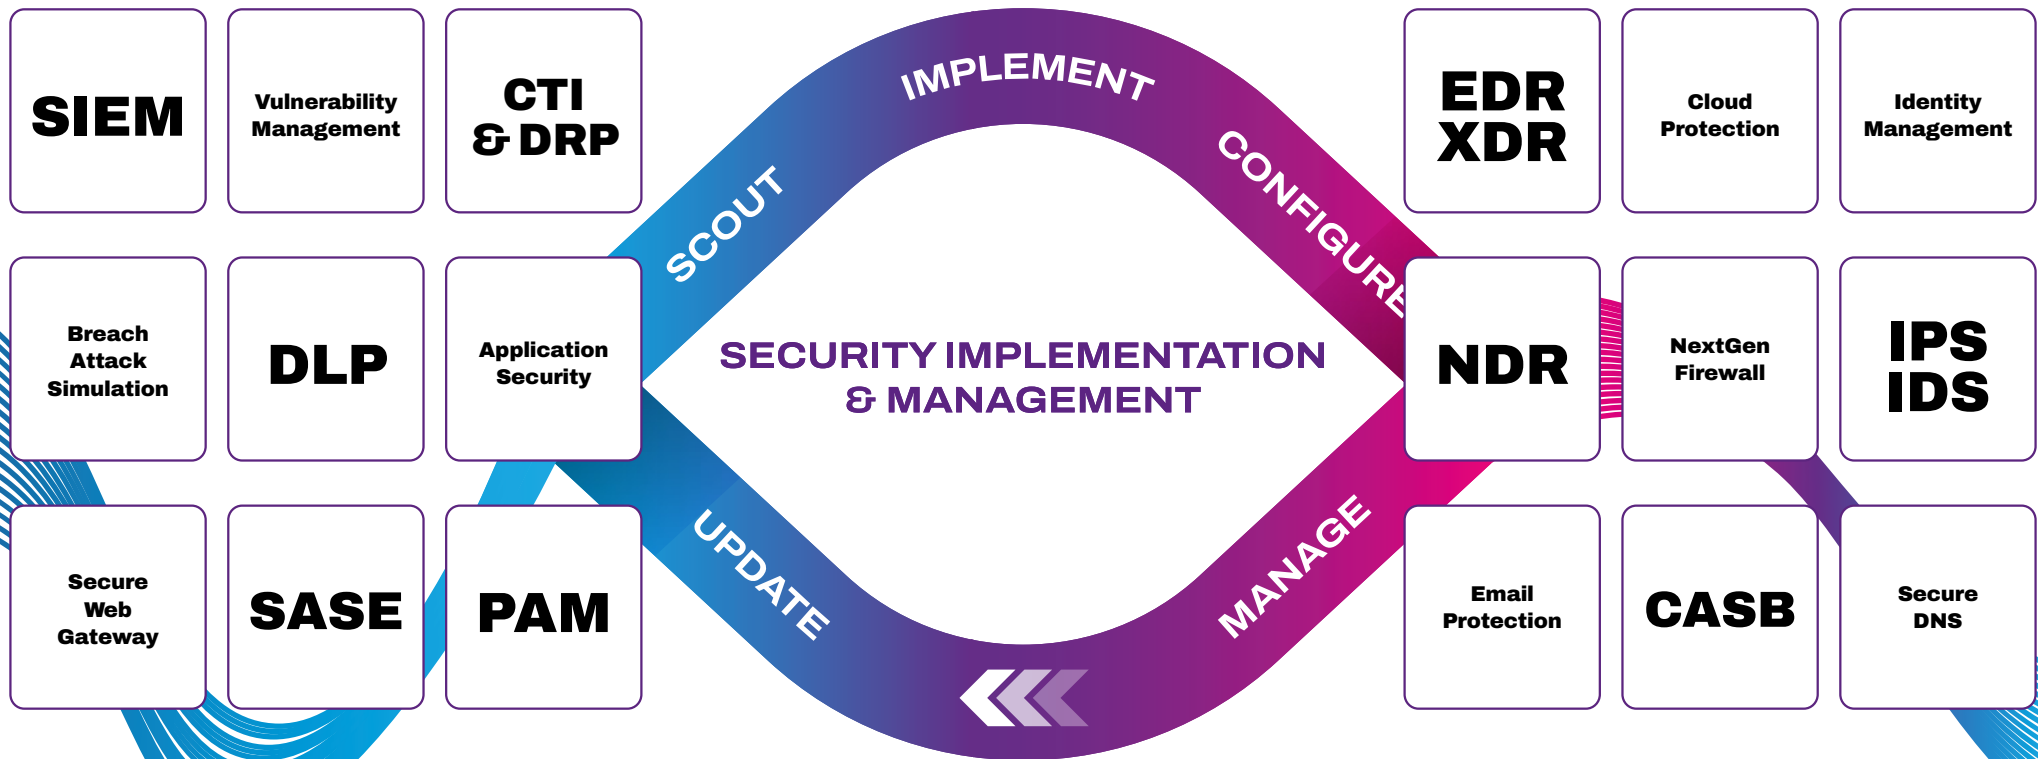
SIEM

Vulnerability Management

CTI & DRP

SCOUT

IMPLEMENT

CONFIGURE

EDR XDR

Cloud Protection

Identity Management

Breach Attack Simulation

DLP

Application Security

SECURITY IMPLEMENTATION & MANAGEMENT

NDR

NextGen Firewall

IPS IDS

Secure Web Gateway

SASE

PAM

UPDATE

MANAGE

Email Protection

CASB

Secure DNS